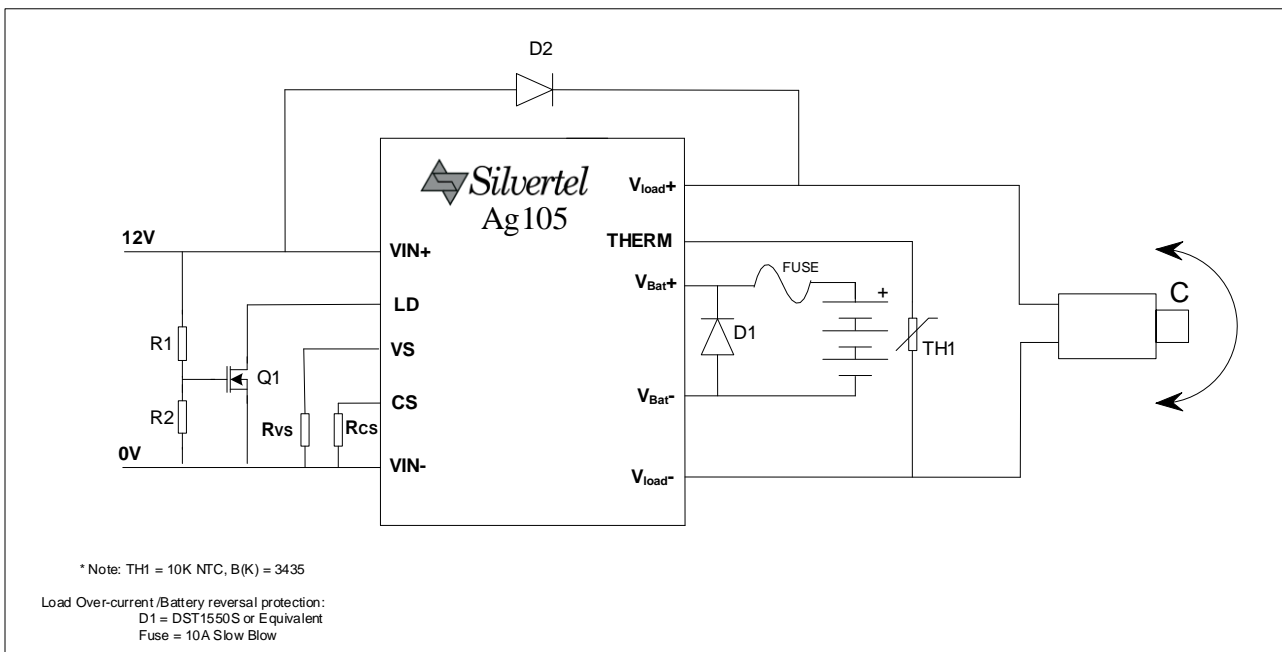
D2

Silvertel
Ag105

12V
VIN+
LD
VS
CS
VIN-
0V
R1
R2
Q1
Rvs
Rcs

$V_{load}$+
THERM
$V_{Bat}$+
$V_{Bat}$-
$V_{load}$-
FUSE
+
D1
TH1
C

* Note: TH1 = 10K NTC, B(K) = 3435

Load Over-current /Battery reversal protection:
D1 = DST1550S or Equivalent
Fuse = 10A Slow Blow